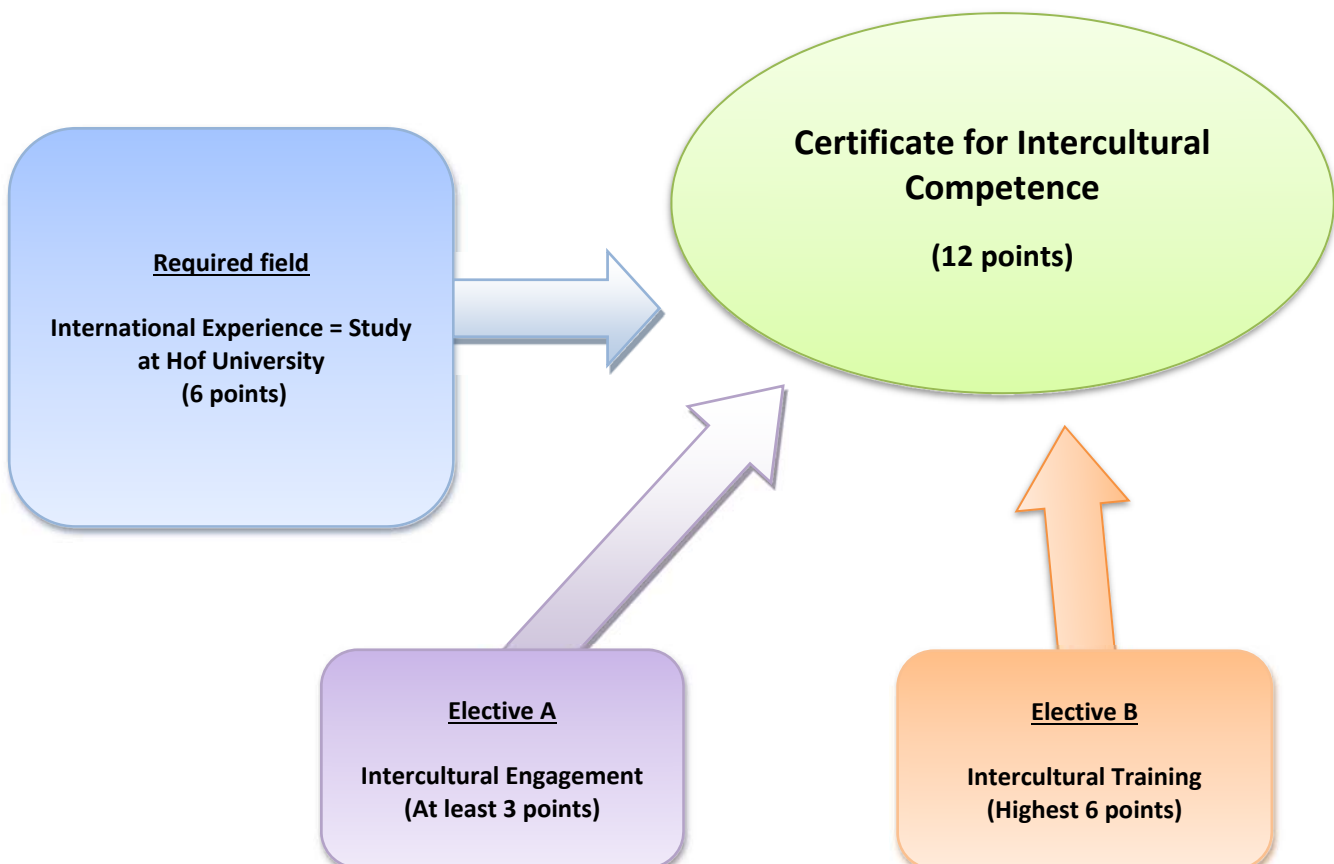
Required field

International Experience = Study at Hof University
(6 points)

Certificate for Intercultural Competence

(12 points)

Elective A

Intercultural Engagement
(At least 3 points)

Elective B

Intercultural Training
(Highest 6 points)